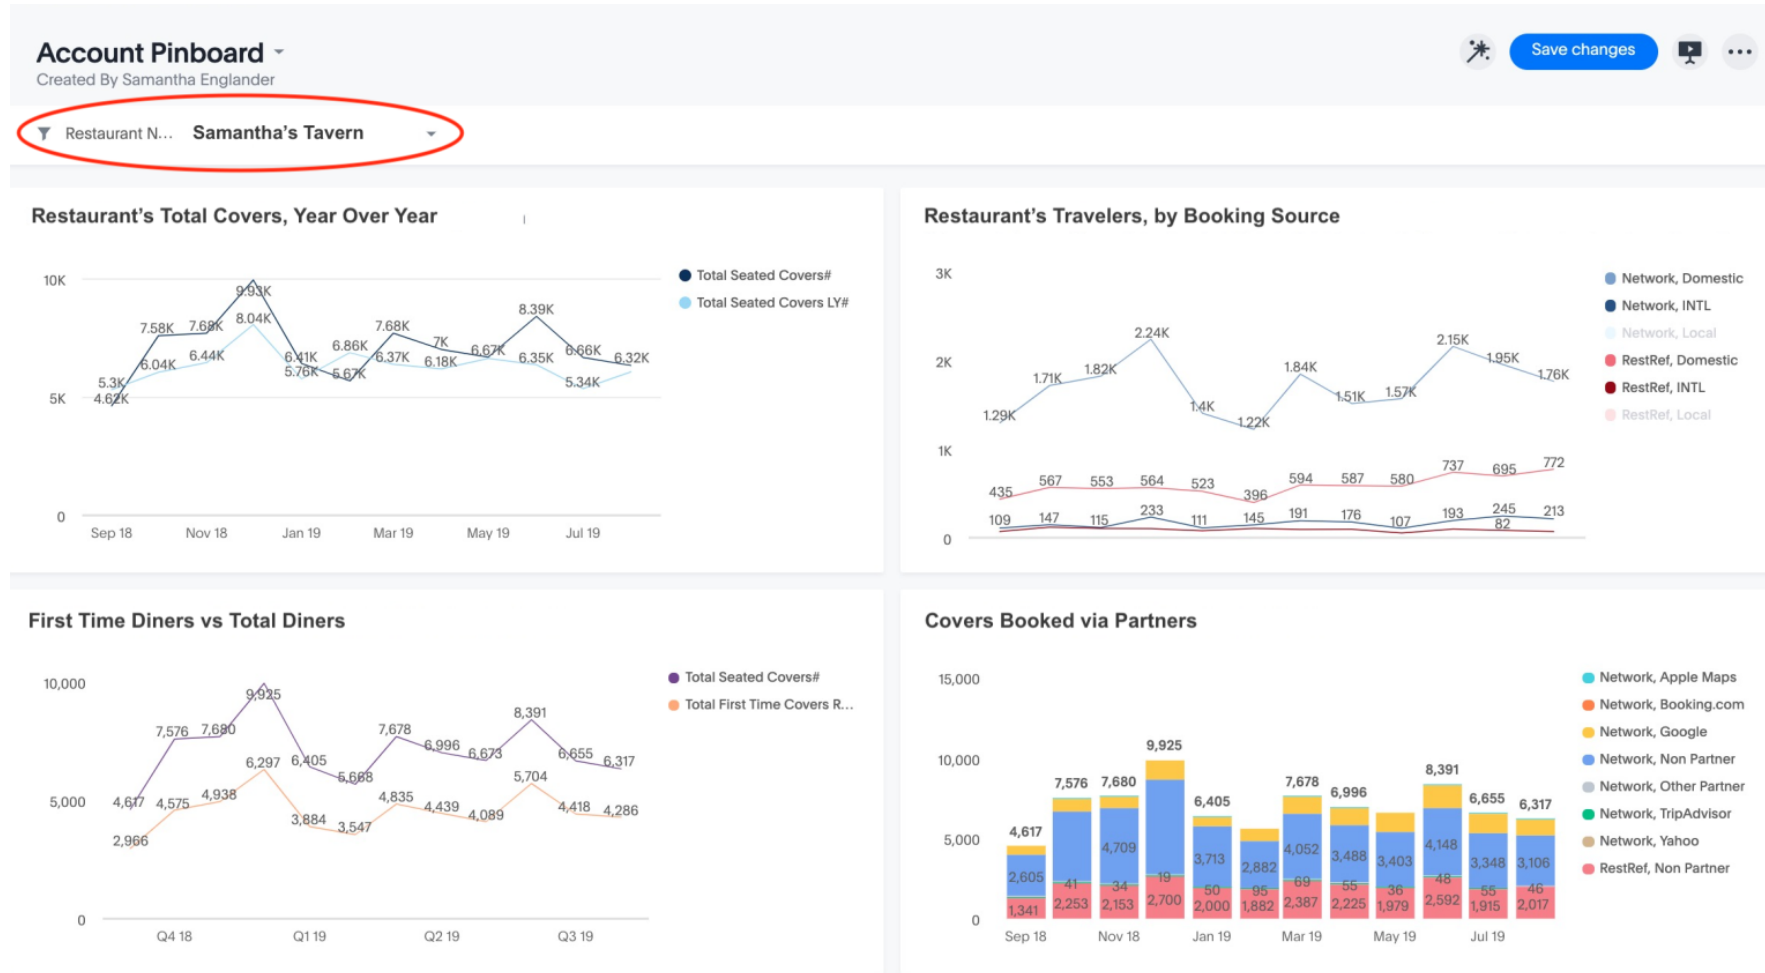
Account Pinboard
Created By Samantha Englander

Save changes

Restaurant N... Samantha's Tavern

Restaurant's Total Covers, Year Over Year

10K
5K
0
Sep 18 Nov 18 Jan 19 Mar 19 May 19 Jul 19

9.93K 7.58K 7.68K 8.04K 6.04K 6.44K 5.3K 4.62K 6.41K 5.76K 6.86K 5.67K 7.68K 6.37K 7K 6.18K 6.67K 8.39K 6.35K 6.66K 5.34K 6.32K

Total Seated Covers#
Total Seated Covers LY#

Restaurant's Travelers, by Booking Source

3K
2K
1K
0

2.24K 1.71K 1.82K 1.29K 1.4K 1.22K 1.84K 1.51K 1.57K 2.15K 1.95K 1.76K
435 567 553 564 523 396 594 587 580 737 695 772
109 147 115 233 111 145 191 176 107 193 245 82 213

Network, Domestic
Network, INTL
Network, Local
RestRef, Domestic
RestRef, INTL
RestRef, Local

First Time Diners vs Total Diners

10,000
5,000
0
Q4 18 Q1 19 Q2 19 Q3 19

9,925 7,576 7,680 4,617 4,575 4,938 6,297 6,405 5,668 7,678 6,996 6,673 8,391 6,655 6,317
2,966 3,884 3,547 4,835 4,439 4,089 5,704 4,418 4,286

Total Seated Covers#
Total First Time Covers R...

Covers Booked via Partners

15,000
10,000
5,000
0
Sep 18 Nov 18 Jan 19 Mar 19 May 19 Jul 19

4,617 7,576 7,680 9,925 6,405 7,678 6,996 8,391 6,655 6,317
2,605 4,709 3,713 2,882 4,052 3,488 3,403 4,148 3,348 3,106
41 34 19 50 95 69 55 36 48 55 46
1,341 2,253 2,153 2,700 2,000 1,882 2,387 2,225 1,979 2,592 1,915 2,017

Network, Apple Maps
Network, Booking.com
Network, Google
Network, Non Partner
Network, Other Partner
Network, TripAdvisor
Network, Yahoo
RestRef, Non Partner